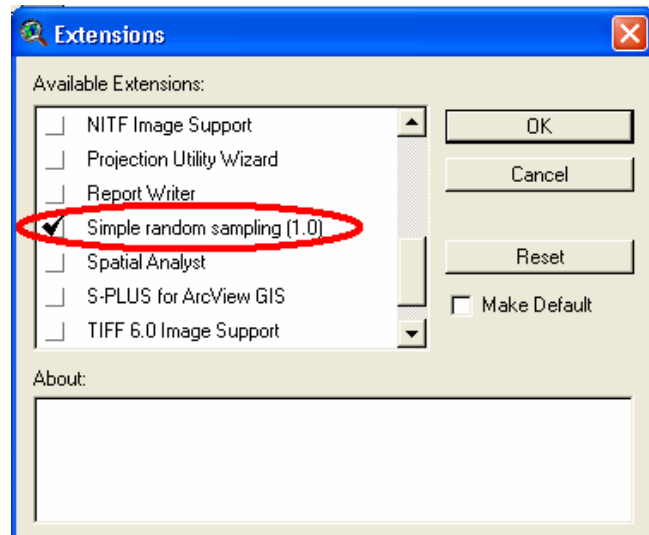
Extensions

Available Extensions:

NITF Image Support
Projection Utility Wizard
Report Writer
Simple random sampling (1.0)
Spatial Analyst
S-PLUS for ArcView GIS
TIFF 6.0 Image Support

OK
Cancel
Reset
Make Default

About: